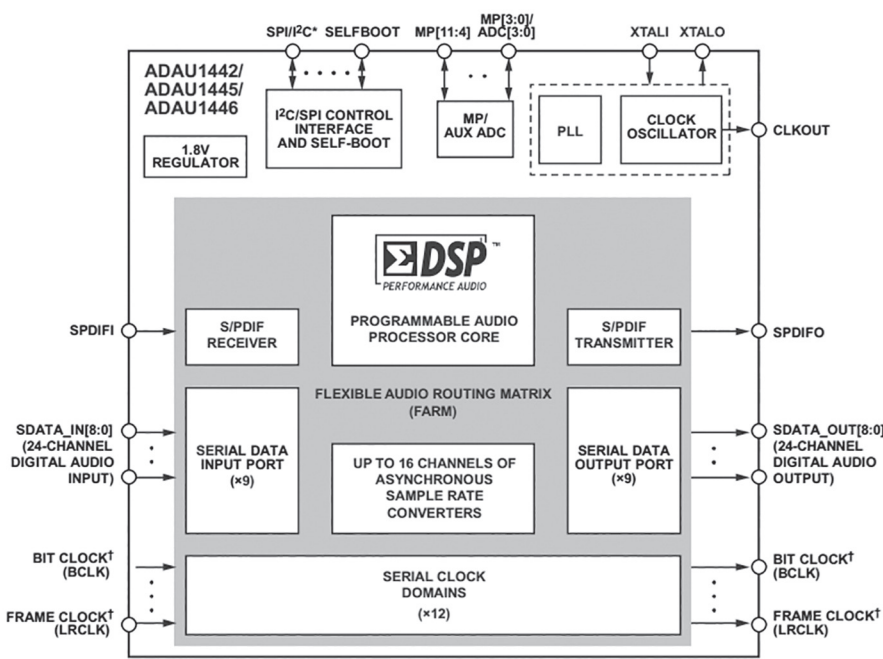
SPI/I$^2$C* SELFBOOT MP[11:4] MP[3:0]/ ADC[3:0] XTALI XTALO

ADAU1442/ ADAU1445/ ADAU1446

1.8V REGULATOR

I$^2$C/SPI CONTROL INTERFACE AND SELF-BOOT

MP/ AUX ADC

PLL

CLOCK OSCILLATOR

CLKOUT

DSP™
PERFORMANCE AUDIO

SPDIFI

S/PDIF RECEIVER

PROGRAMMABLE AUDIO PROCESSOR CORE

S/PDIF TRANSMITTER

SPDIFO

FLEXIBLE AUDIO ROUTING MATRIX (FARM)

SDATA_IN[8:0] (24-CHANNEL DIGITAL AUDIO INPUT)

SERIAL DATA INPUT PORT (×9)

UP TO 16 CHANNELS OF ASYNCHRONOUS SAMPLE RATE CONVERTERS

SERIAL DATA OUTPUT PORT (×9)

SDATA_OUT[8:0] (24-CHANNEL DIGITAL AUDIO OUTPUT)

BIT CLOCK† (BCLK)

SERIAL CLOCK DOMAINS (×12)

BIT CLOCK† (BCLK)

FRAME CLOCK† (LRCLK)

FRAME CLOCK† (LRCLK)